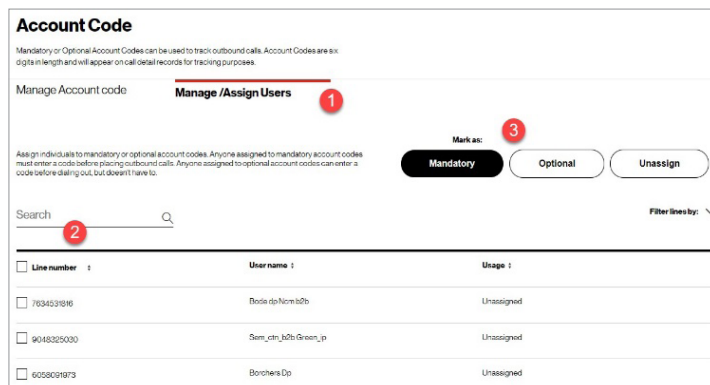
Account Code

Mandatory or Optional Account Codes can be used to track outbound calls. Account Codes are six digits in length and will appear on call detail records for tracking purposes.

Manage Account code

Manage /Assign Users

1

Assign individuals to mandatory or optional account codes. Anyone assigned to mandatory account codes must enter a code before placing outbound calls. Anyone assigned to optional account codes can enter a code before dialing out, but doesn't have to.

Mark as:

3

Mandatory

Optional

Unassign

Search

2

Filter lines by:

| Line number | User name | Usage |
|---|---|---|
| 7634531816 | Bode dp Nom b2b | Unassigned |
| 9048325030 | Sam_ctn_b2b Green_ip | Unassigned |
| 6058091973 | Borchers Dp | Unassigned |